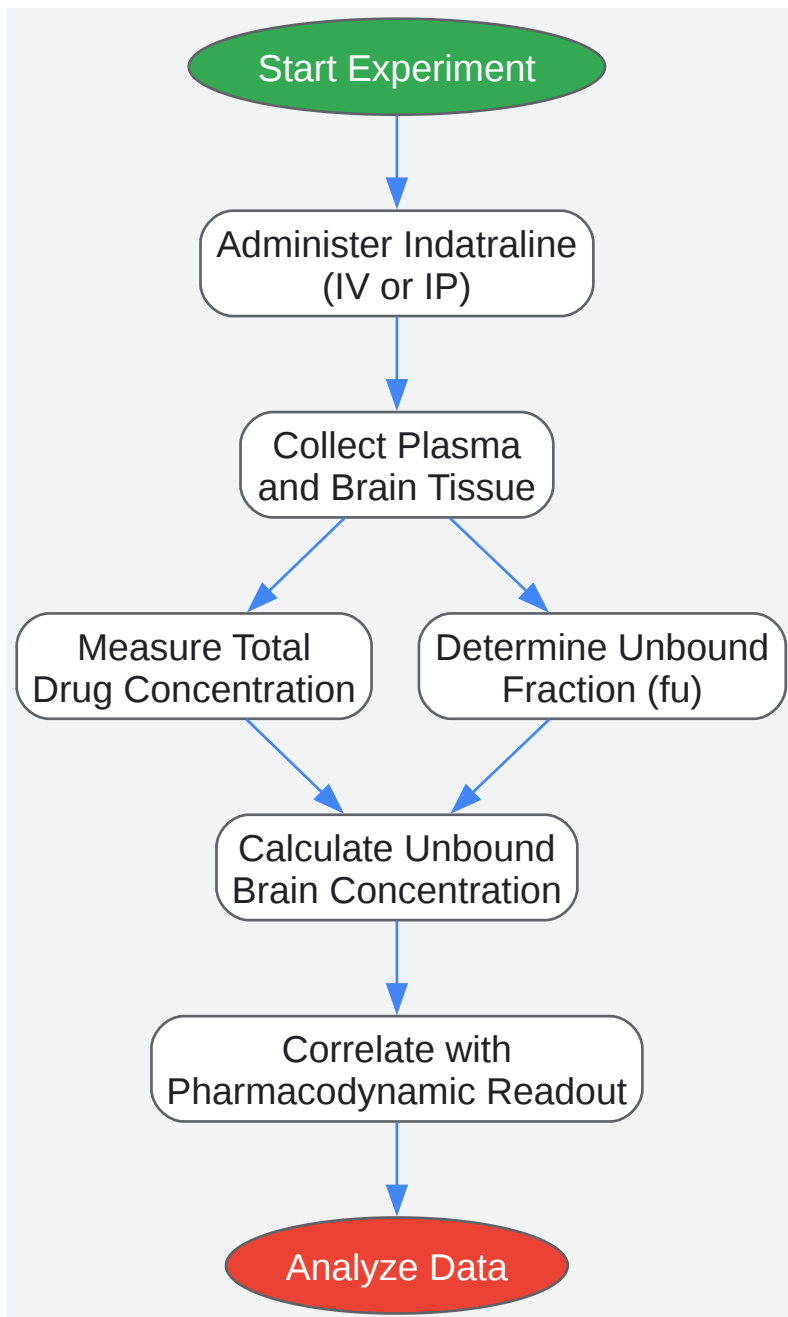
Start Experiment

Administer Indatraline (IV or IP)

Collect Plasma and Brain Tissue

Measure Total Drug Concentration

Determine Unbound Fraction (fu)

Calculate Unbound Brain Concentration

Correlate with Pharmacodynamic Readout

Analyze Data